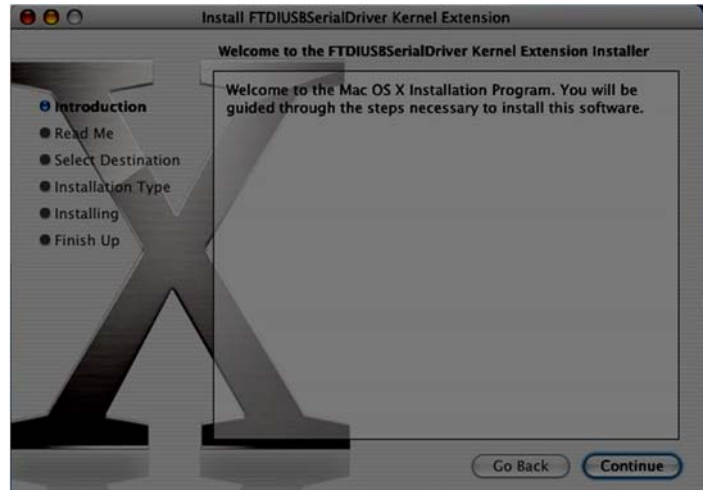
Install FTDIUSBSerialDriver Kernel Extension

Welcome to the FTDIUSBSerialDriver Kernel Extension Installer

Introduction
Read Me
Select Destination
Installation Type
Installing
Finish Up

Welcome to the Mac OS X Installation Program. You will be guided through the steps necessary to install this software.

Go Back
Continue